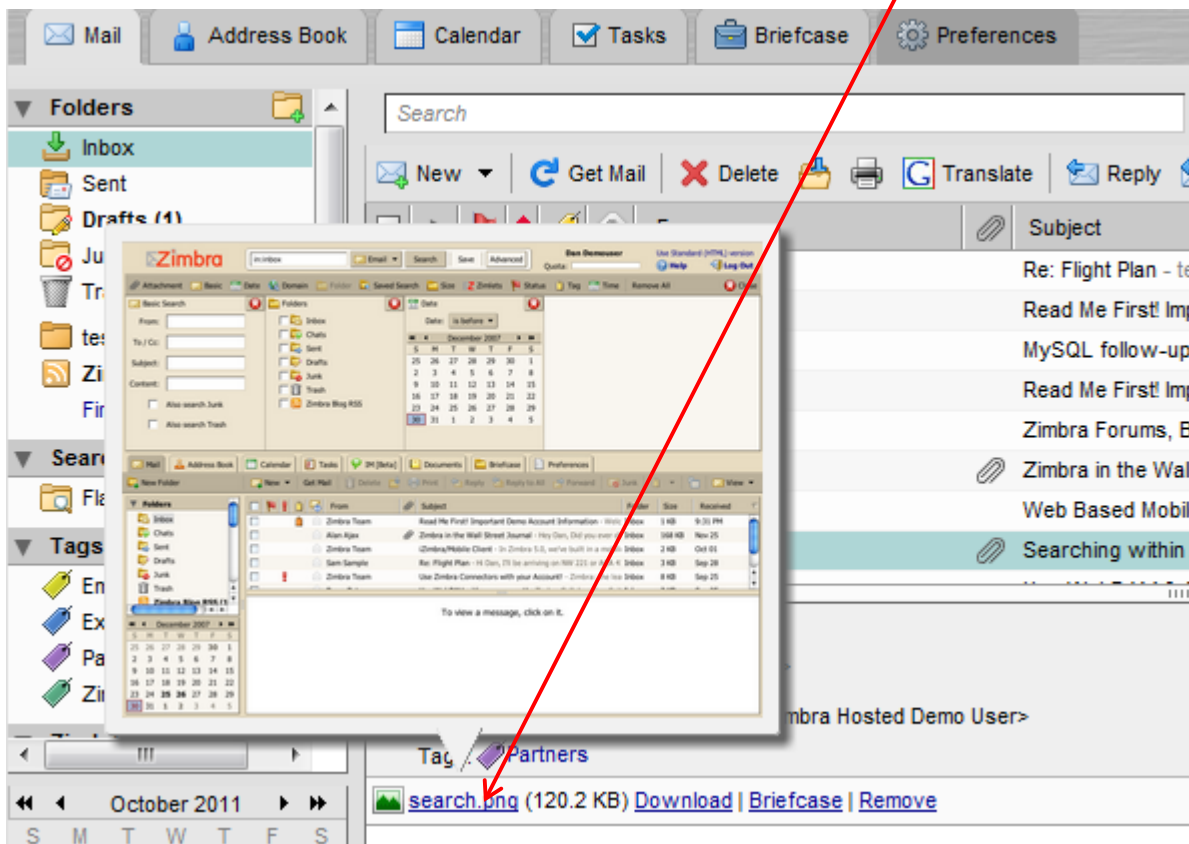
Mail | Address Book | Calendar | Tasks | Briefcase | Preferences

Folders
Inbox
Sent
Drafts (1)
Ju
Tr
te
Zi
Fir
Searc
Fla
Tags
En
Ex
Pa
Zi

October 2011
S M T W T F S

Search
New | Get Mail | Delete | Translate | Reply

Subject
Re: Flight Plan - te
Read Me First! Imp
MySQL follow-up
Read Me First! Imp
Zimbra Forums, B
Zimbra in the Wal
Web Based Mobil
Searching within

Zimbra | in:inbox | Email | Search | Save | Advanced | Dan Demouser | Quota: | Use Standard (HTML) version | Help | Log Out
Attachment | Basic | Date | Domain | Folder | Saved Search | Size | Zimlets | Status | Tag | Time | Remove All | Close
Basic Search
From:
To / Cc:
Subject:
Content:
Also search Junk
Also search Trash
Folders
Inbox
Chats
Sent
Drafts
Junk
Trash
Zimbra Blog RSS
Date
Date: is before
December 2007
S M T W T F S
25 26 27 28 29 30 1
2 3 4 5 6 7 8
9 10 11 12 13 14 15
16 17 18 19 20 21 22
23 24 25 26 27 28 29
30 31 1 2 3 4 5
Mail | Address Book | Calendar | Tasks | IM [Beta] | Documents | Briefcase | Preferences
New Folder | New | Get Mail | Delete | Print | Reply | Reply to All | Forward | Junk | View
Folders
Inbox
Chats
Sent
Drafts
Junk
Trash
Zimbra Blog RSS
December 2007
S M T W T F S
25 26 27 28 29 30 1
2 3 4 5 6 7 8
9 10 11 12 13 14 15
16 17 18 19 20 21 22
23 24 25 26 27 28 29
30 31 1 2 3 4 5

| From | Subject | Folder | Size | Received |
|---|---|---|---|---|
| Zimbra Team | Read Me First! Important Demo Account Information - Welc | Inbox | 1 KB | 9:31 PM |
| Alan Ajax | Zimbra in the Wall Street Journal - Hey Dan, Did you ever s | Inbox | 168 KB | Nov 25 |
| Zimbra Team | iZimbra/Mobile Client - In Zimbra 5.0, we've built in a mobi | Inbox | 2 KB | Oct 01 |
| Sam Sample | Re: Flight Plan - Hi Dan, I'll be arriving on NW 221 at 4:15 | Inbox | 3 KB | Sep 28 |
| Zimbra Team | Use Zimbra Connectors with your Account! - Zimbra is the lea | Inbox | 8 KB | Sep 25 |

To view a message, click on it.

mbra Hosted Demo User>
Tag | Partners
search.png (120.2 KB) Download | Briefcase | Remove